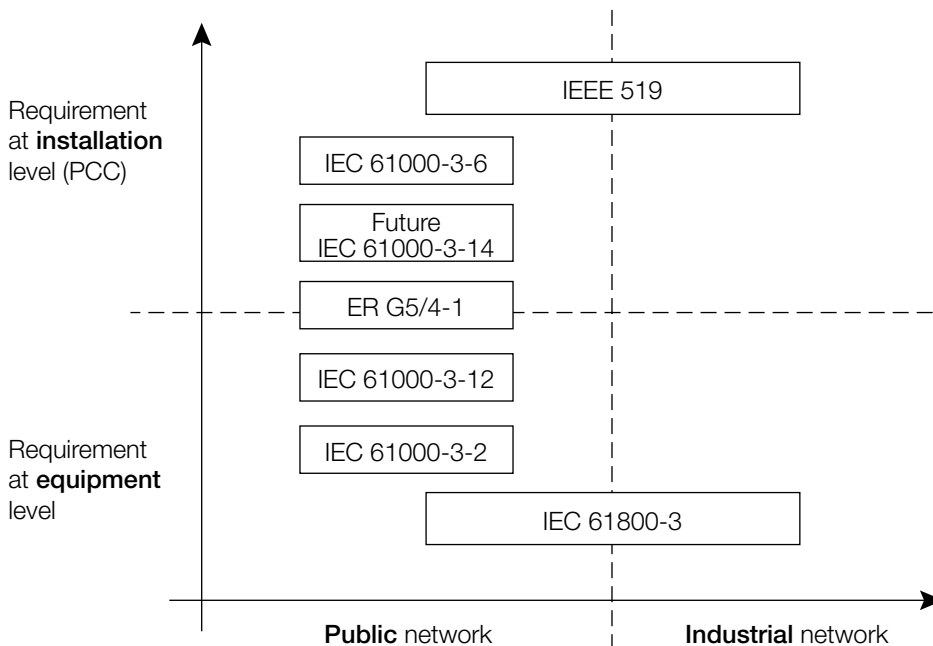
Requirement at installation level (PCC)

IEEE 519

IEC 61000-3-6

Future IEC 61000-3-14

ER G5/4-1

IEC 61000-3-12

Requirement at equipment level

IEC 61000-3-2

IEC 61800-3

Public network

Industrial network